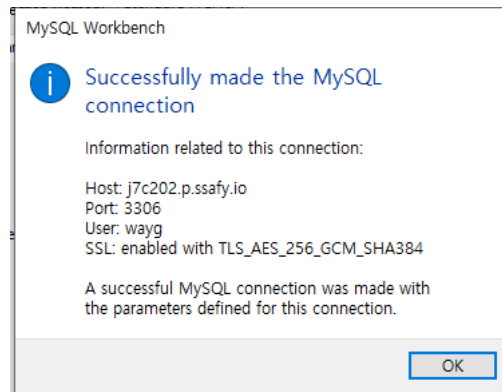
MySQL Workbench

Successfully made the MySQL connection

Information related to this connection:

Host: j7c202.p.ssafy.io
Port: 3306
User: wayg
SSL: enabled with TLS_AES_256_GCM_SHA384

A successful MySQL connection was made with the parameters defined for this connection.

OK